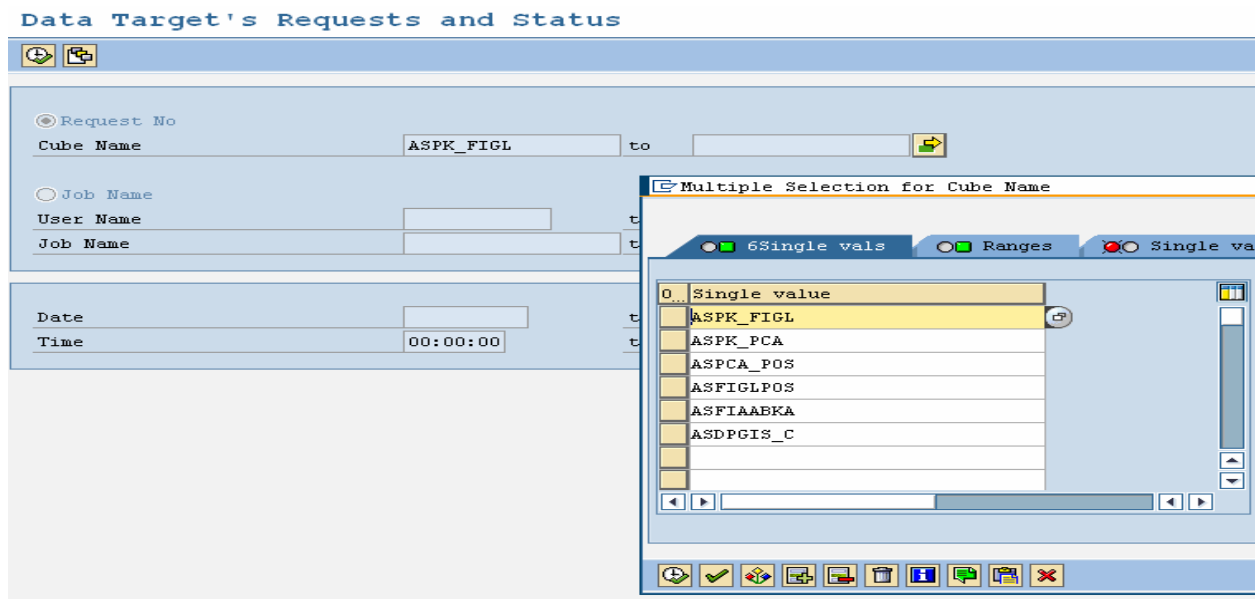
Data Target's Requests and Status

Request No
Cube Name ASPK_FIGL to

Job Name
User Name t
Job Name t

Date t
Time 00:00:00 t

Multiple Selection for Cube Name

6Single vals | Ranges | Single va

| O... | Single value |
|---|---|
| | ASPK_FIGL |
| | ASPK_PCA |
| | ASPCA_POS |
| | ASFIGLPOS |
| | ASFIAABKA |
| | ASDPGIS_C |
| | |
| | |